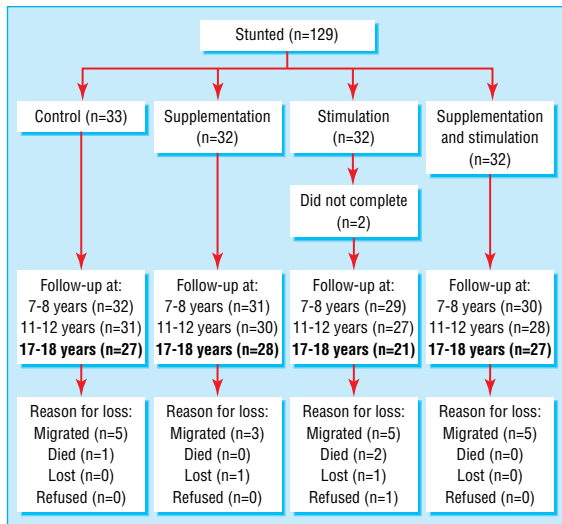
Stunted (n=129)

Control (n=33)

Supplementation (n=32)

Stimulation (n=32)

Supplementation and stimulation (n=32)

Did not complete (n=2)

Follow-up at:
7-8 years (n=32)
11-12 years (n=31)
**17-18 years (n=27)**

Follow-up at:
7-8 years (n=31)
11-12 years (n=30)
**17-18 years (n=28)**

Follow-up at:
7-8 years (n=29)
11-12 years (n=27)
**17-18 years (n=21)**

Follow-up at:
7-8 years (n=30)
11-12 years (n=28)
**17-18 years (n=27)**

Reason for loss:
Migrated (n=5)
Died (n=1)
Lost (n=0)
Refused (n=0)

Reason for loss:
Migrated (n=3)
Died (n=0)
Lost (n=1)
Refused (n=0)

Reason for loss:
Migrated (n=5)
Died (n=2)
Lost (n=1)
Refused (n=1)

Reason for loss:
Migrated (n=5)
Died (n=0)
Lost (n=0)
Refused (n=0)